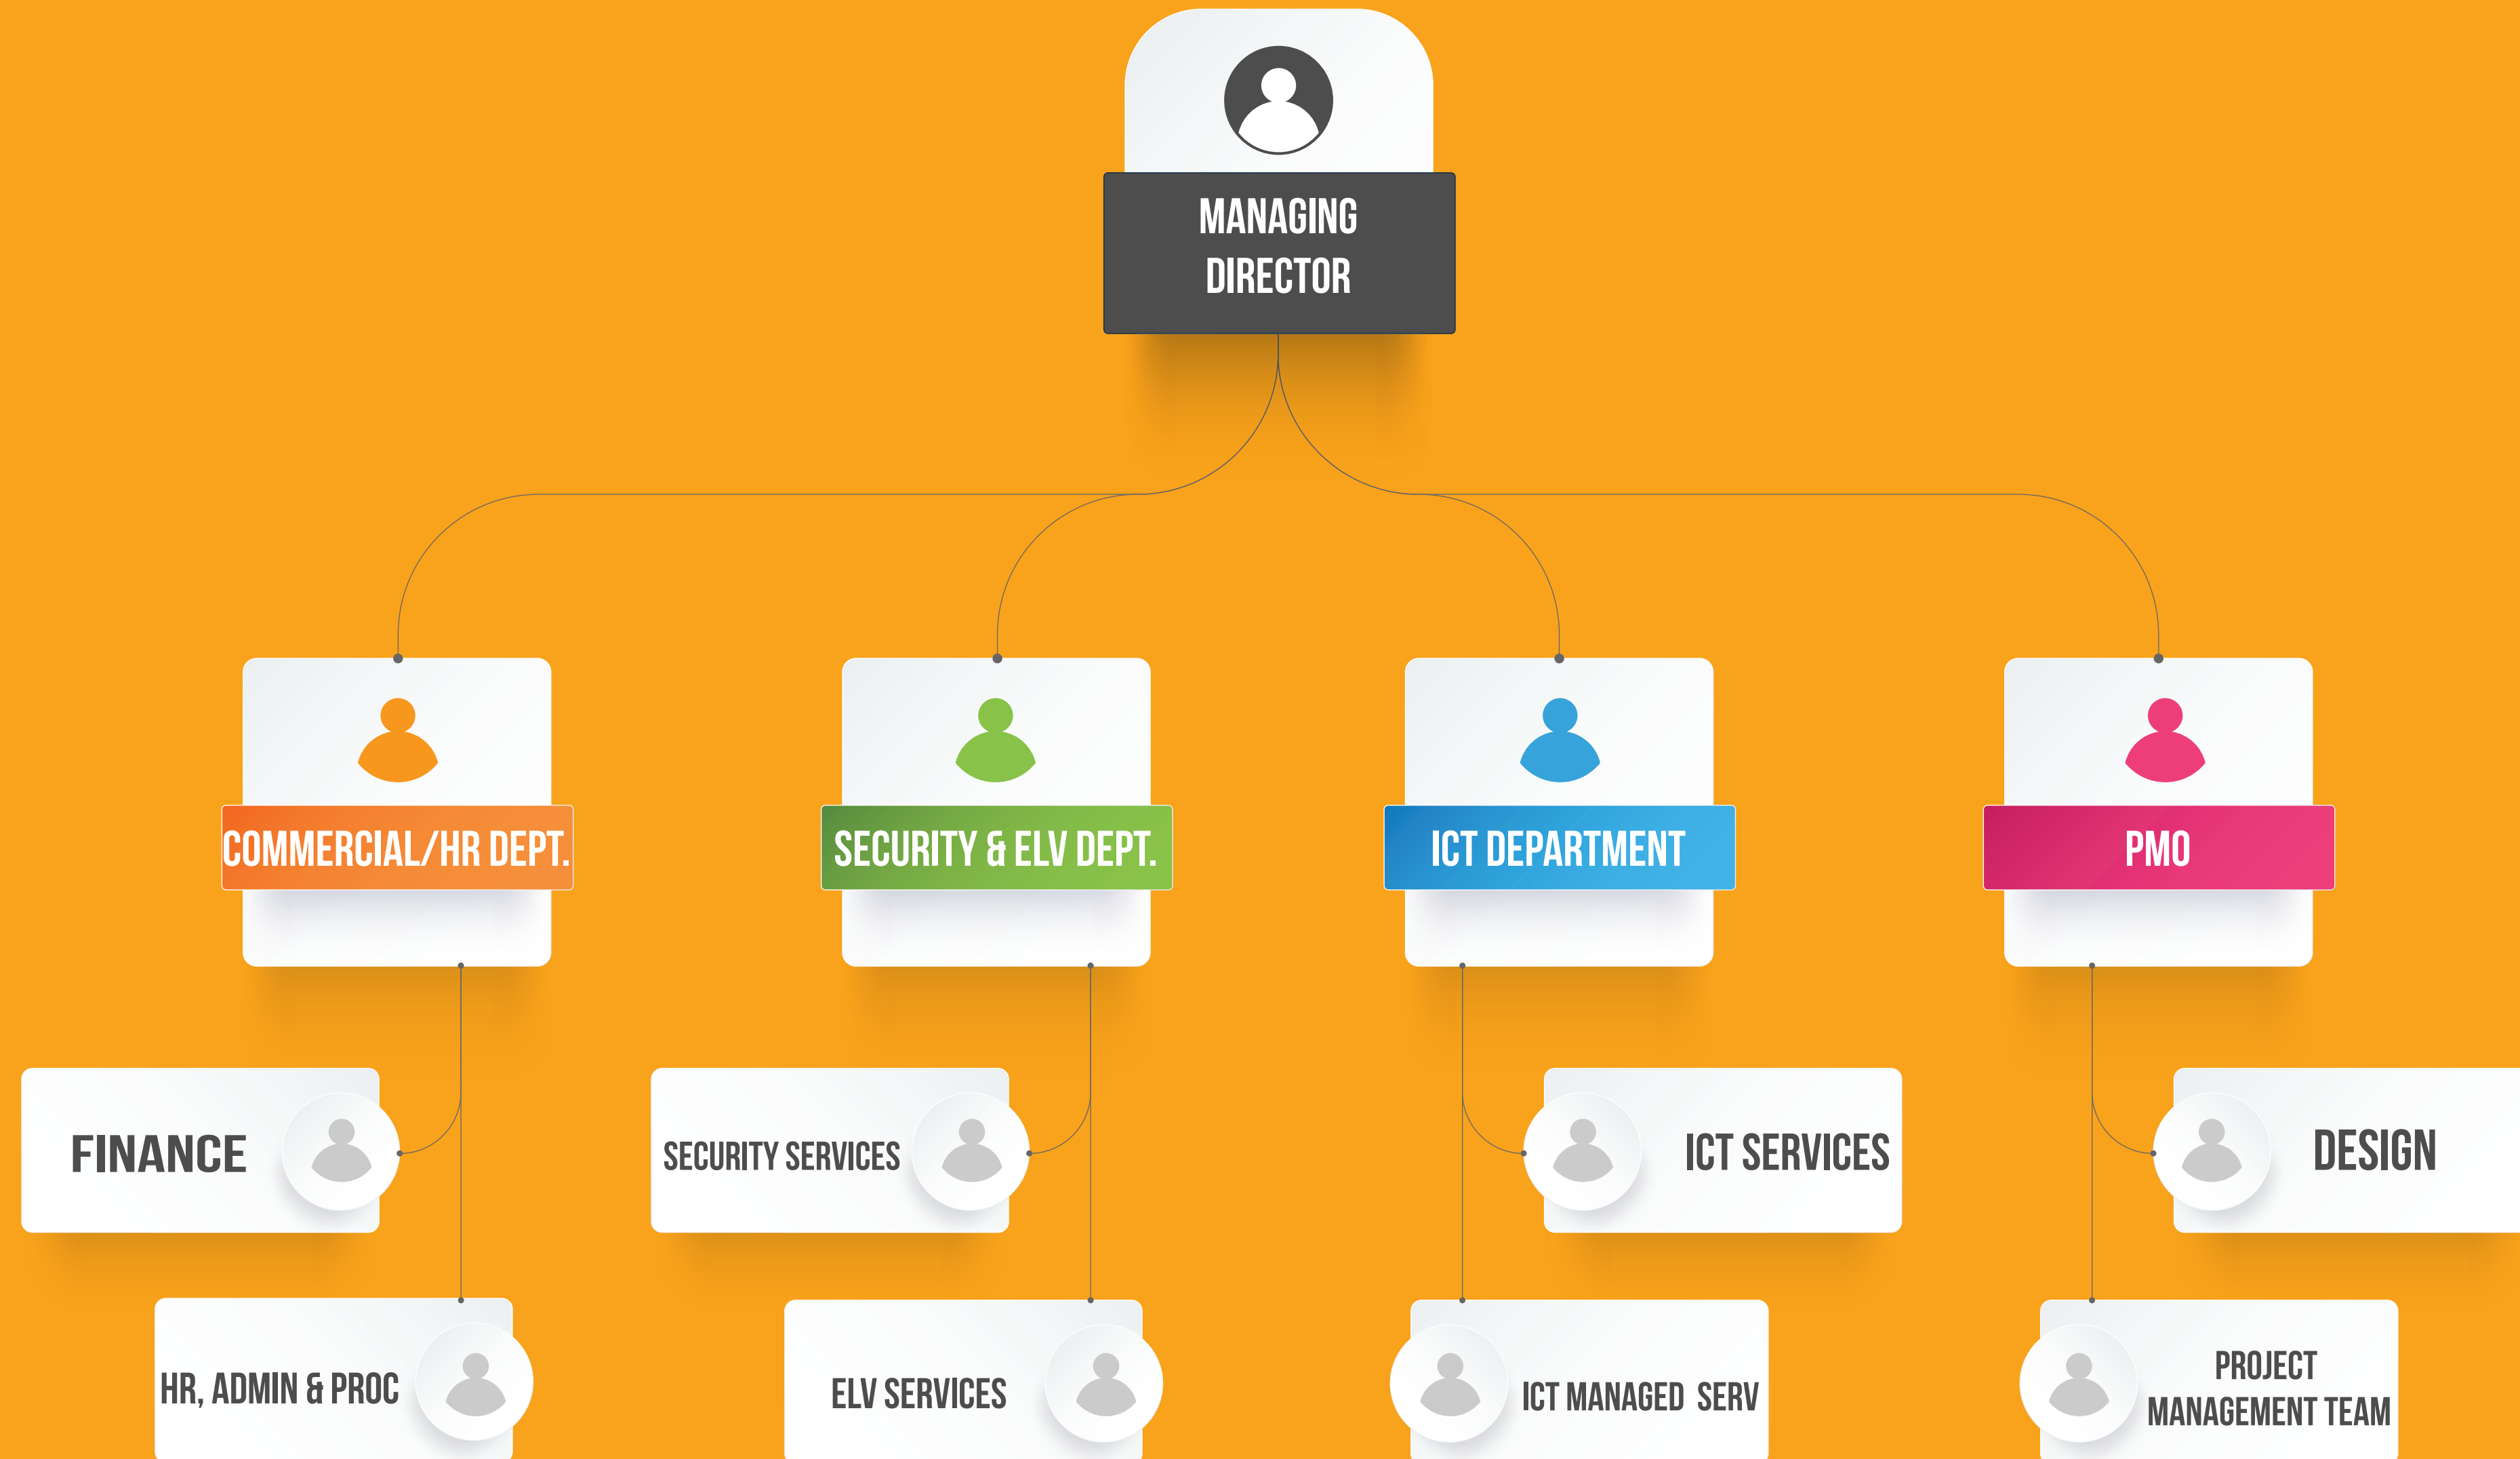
MANAGING DIRECTOR

COMMERCIAL/HR DEPT.

SECURITY & ELV DEPT.

ICT DEPARTMENT

PMO

FINANCE

HR, ADMIN & PROC

SECURITY SERVICES

ELV SERVICES

ICT SERVICES

ICT MANAGED SERV

DESIGN

PROJECT MANAGEMENT TEAM